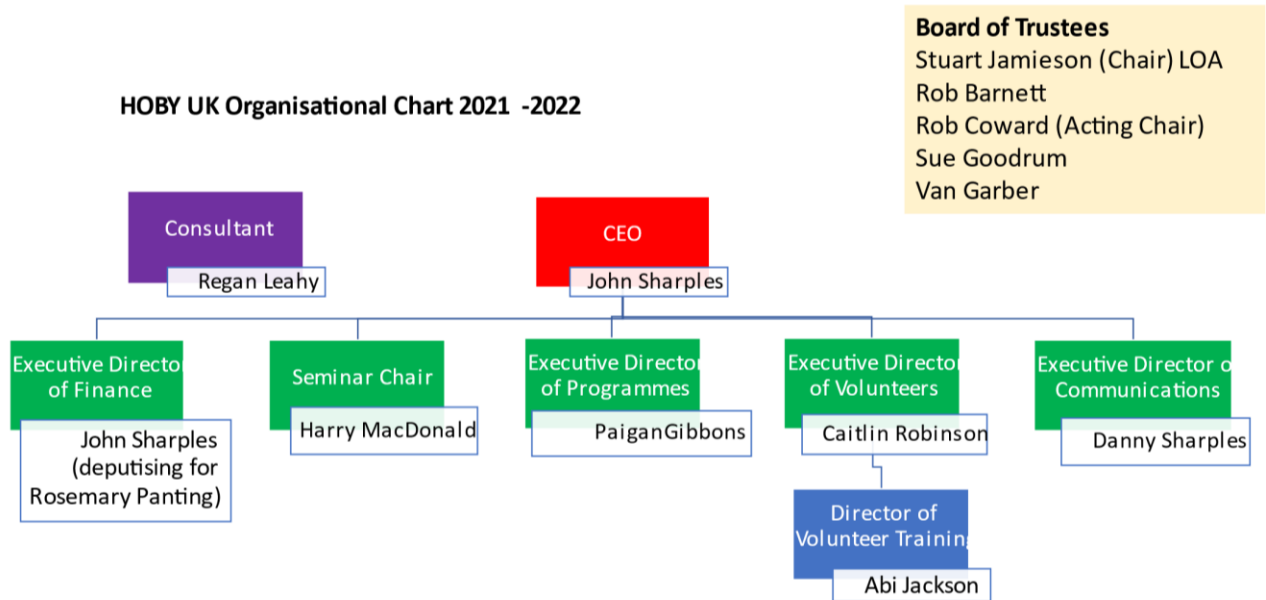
Board of Trustees
Stuart Jamieson (Chair) LOA
Rob Barnett
Rob Coward (Acting Chair)
Sue Goodrum
Van Garber

HOBY UK Organisational Chart 2021 -2022

Consultant
Regan Leahy

CEO
John Sharples

Executive Directo of Finance
John Sharples (deputising for Rosemary Panting)

Seminar Chair
Harry MacDonald

Executive Directo of Programmes
PaiganGibbons

Executive Directo of Volunteers
Caitlin Robinson

Director of Volunteer Training
Abi Jackson

Executive Director o Communications
Danny Sharples